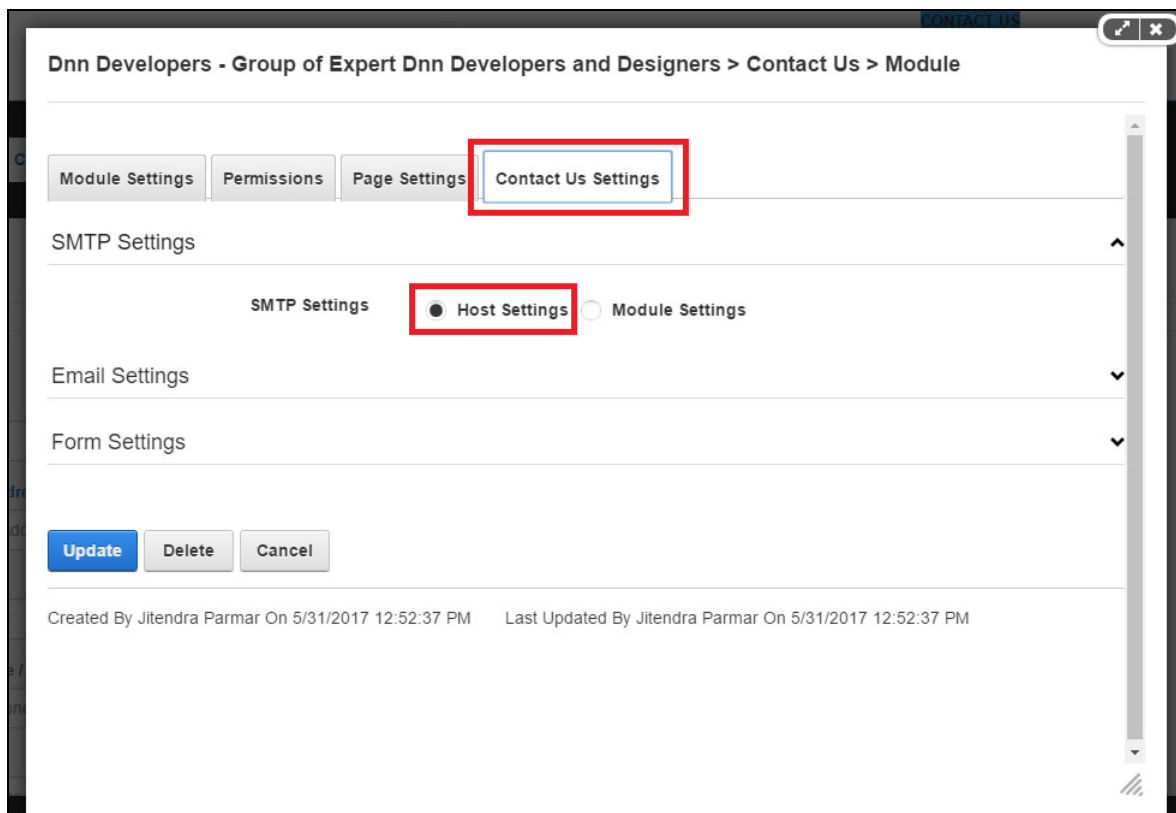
CONTACT US

Dnn Developers - Group of Expert Dnn Developers and Designers > Contact Us > Module

Module Settings | Permissions | Page Settings | Contact Us Settings

SMTP Settings

SMTP Settings  Host Settings  Module Settings

Email Settings

Form Settings

Update  Delete  Cancel

Created By Jitendra Parmar On 5/31/2017 12:52:37 PM  Last Updated By Jitendra Parmar On 5/31/2017 12:52:37 PM